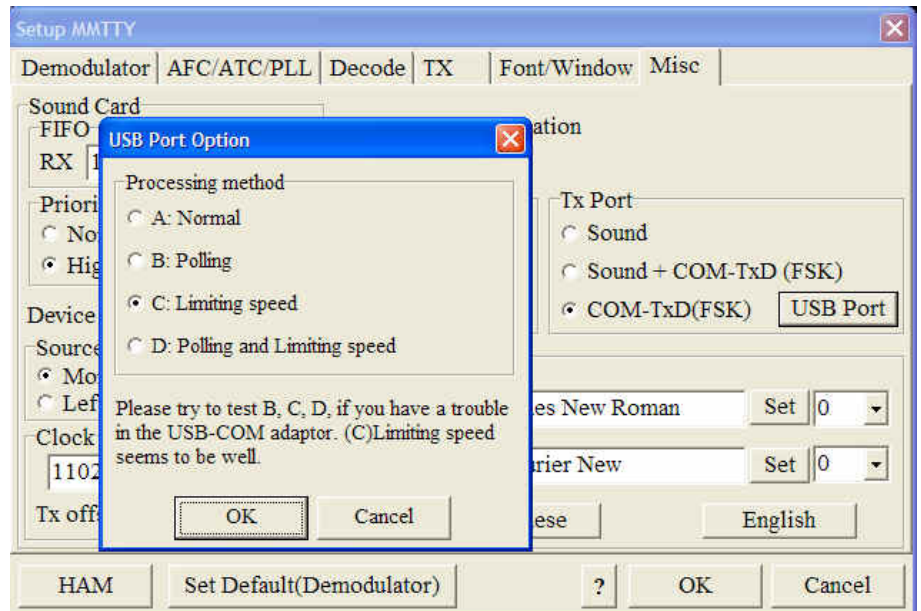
Setup MMTTY

Demodulator | AFC/ATC/PLL | Decode | TX | Font/Window | Misc

Sound Card
FIFO
RX 1

Priori
No
Hig

Device

Source
Mo
Lef

Clock
1102

Tx off

ation

Tx Port
Sound
Sound + COM-TxD (FSK)
COM-TxD(FSK)
USB Port

es New Roman
Set
0

rier New
Set
0

ese
English

USB Port Option

Processing method
A: Normal
B: Polling
C: Limiting speed
D: Polling and Limiting speed

Please try to test B, C, D, if you have a trouble in the USB-COM adaptor. (C)Limiting speed seems to be well.

OK
Cancel

HAM
Set Default(Demodulator)
?
OK
Cancel